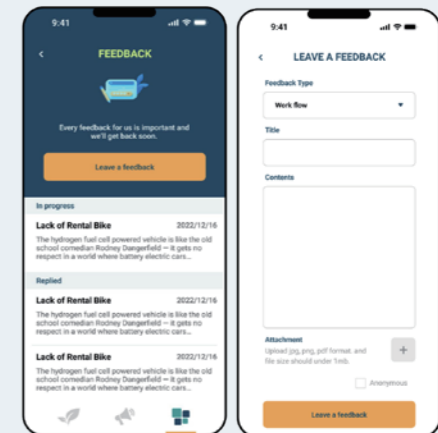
9:41

FEEDBACK

Every feedback for us is important and we'll get back soon.

Leave a feedback

In progress

Lack of Rental Bike 2022/12/16

The hydrogen fuel cell powered vehicle is like the old school comedian Rodney Dangerfield — it gets no respect in a world where battery electric cars...

Replied

Lack of Rental Bike 2022/12/16

The hydrogen fuel cell powered vehicle is like the old school comedian Rodney Dangerfield — it gets no respect in a world where battery electric cars...

Lack of Rental Bike 2022/12/16

The hydrogen fuel cell powered vehicle is like the old school comedian Rodney Dangerfield — it gets no respect in a world where battery electric cars...

9:41

LEAVE A FEEDBACK

Feedback Type

Work flow

Title

Contents

Attachment

Upload jpg, png, pdf format, and file size should under 1mb.

+

Anonymous

Leave a feedback